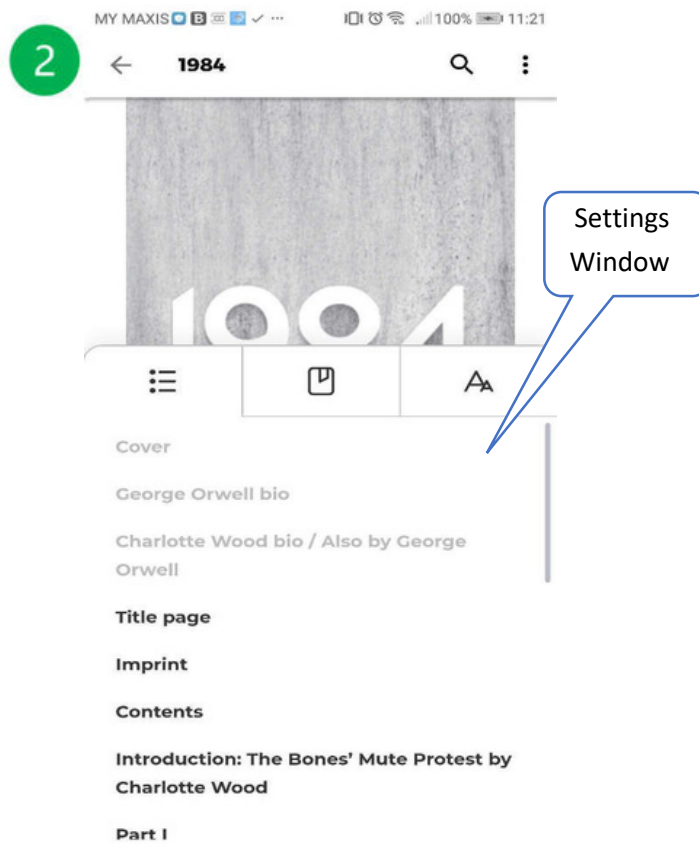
MY MAXIS 100% 11:21

2

1984

Settings Window

1984

Cover

George Orwell bio

Charlotte Wood bio / Also by George Orwell

Title page

Imprint

Contents

Introduction: The Bones' Mute Protest by Charlotte Wood

Part I